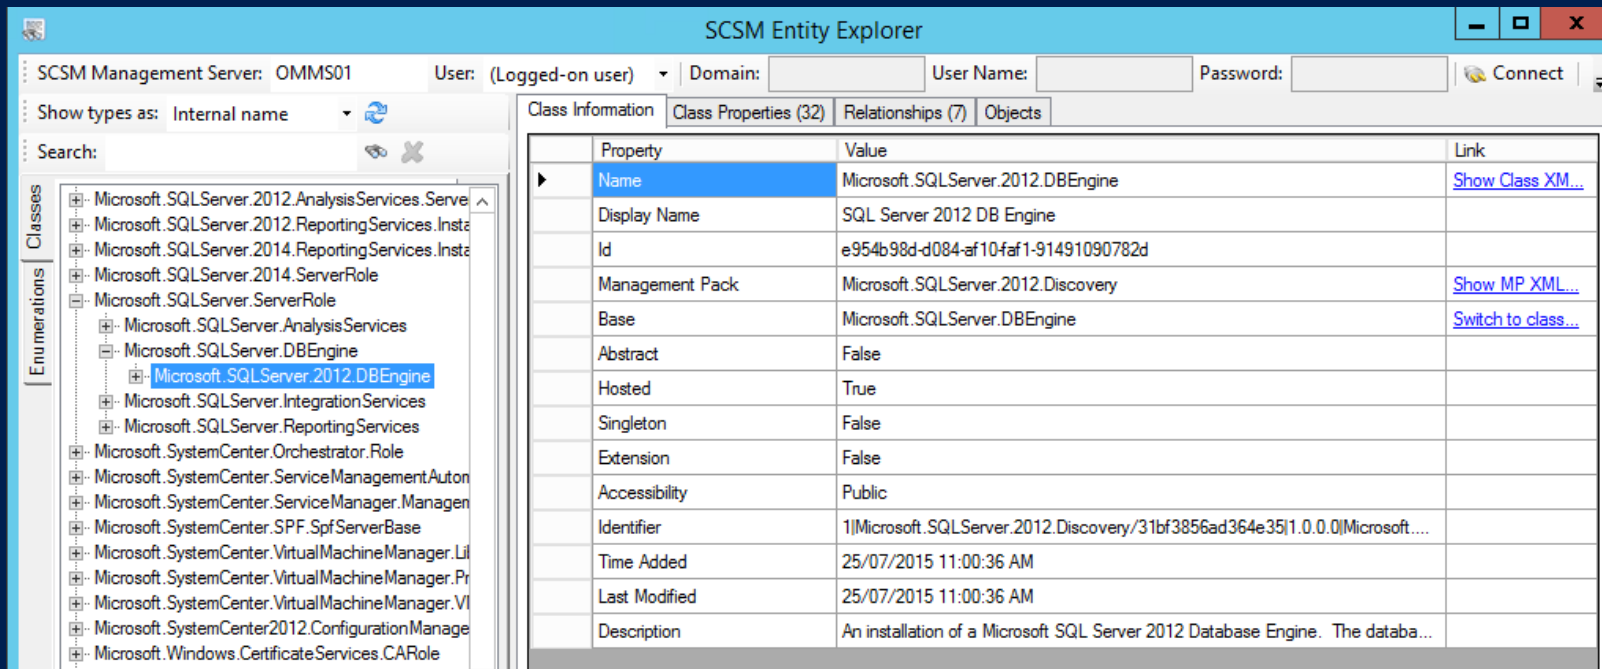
SCSM Entity Explorer

SCSM Management Server: OMMS01 User: (Logged-on user) Domain: User Name: Password: Connect

Show types as: Internal name

Search:

Classes

Enumerations

Microsoft.SQLServer.2012.AnalysisServices.Serve
Microsoft.SQLServer.2012.ReportingServices.Insta
Microsoft.SQLServer.2014.ReportingServices.Insta
Microsoft.SQLServer.2014.ServerRole
Microsoft.SQLServer.ServerRole
Microsoft.SQLServer.AnalysisServices
Microsoft.SQLServer.DBEngine
Microsoft.SQLServer.2012.DBEngine
Microsoft.SQLServer.IntegrationServices
Microsoft.SQLServer.ReportingServices
Microsoft.SystemCenter.Orchestrator.Role
Microsoft.SystemCenter.ServiceManagementAuton
Microsoft.SystemCenter.ServiceManager.Managen
Microsoft.SystemCenter.SPF.SpfServerBase
Microsoft.SystemCenter.VirtualMachineManager.Li
Microsoft.SystemCenter.VirtualMachineManager.Pr
Microsoft.SystemCenter.VirtualMachineManager.VI
Microsoft.SystemCenter2012.ConfigurationManage
Microsoft.Windows.CertificateServices.CARole

Class Information | Class Properties (32) | Relationships (7) | Objects

| Property | Value | Link |
|---|---|---|
| Name | Microsoft.SQLServer.2012.DBEngine | Show Class XM... |
| Display Name | SQL Server 2012 DB Engine | |
| Id | e954b98d-d084-af10-faf1-91491090782d | |
| Management Pack | Microsoft.SQLServer.2012.Discovery | Show MP XML... |
| Base | Microsoft.SQLServer.DBEngine | Switch to class... |
| Abstract | False | |
| Hosted | True | |
| Singleton | False | |
| Extension | False | |
| Accessibility | Public | |
| Identifier | 1\|Microsoft.SQLServer.2012.Discovery/31bf3856ad364e35\|1.0.0.0\|Microsoft.... | |
| Time Added | 25/07/2015 11:00:36 AM | |
| Last Modified | 25/07/2015 11:00:36 AM | |
| Description | An installation of a Microsoft SQL Server 2012 Database Engine. The databa... | |